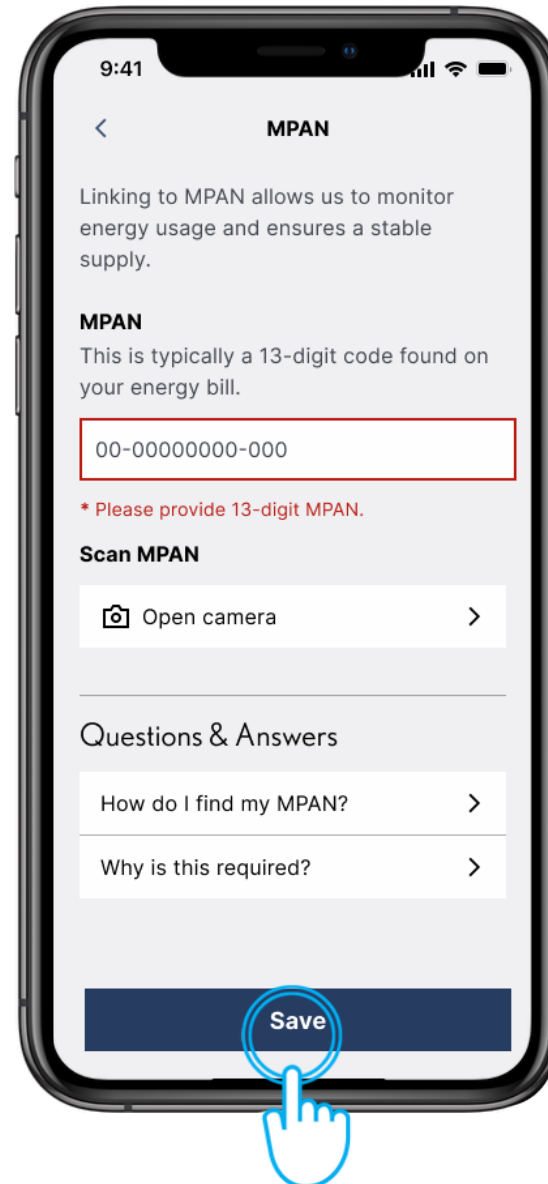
9:41

<

MPAN

Linking to MPAN allows us to monitor energy usage and ensures a stable supply.

MPAN

This is typically a 13-digit code found on your energy bill.

00-00000000-000

* Please provide 13-digit MPAN.

Scan MPAN

Open camera >

Questions & Answers

How do I find my MPAN? >

Why is this required? >

Save